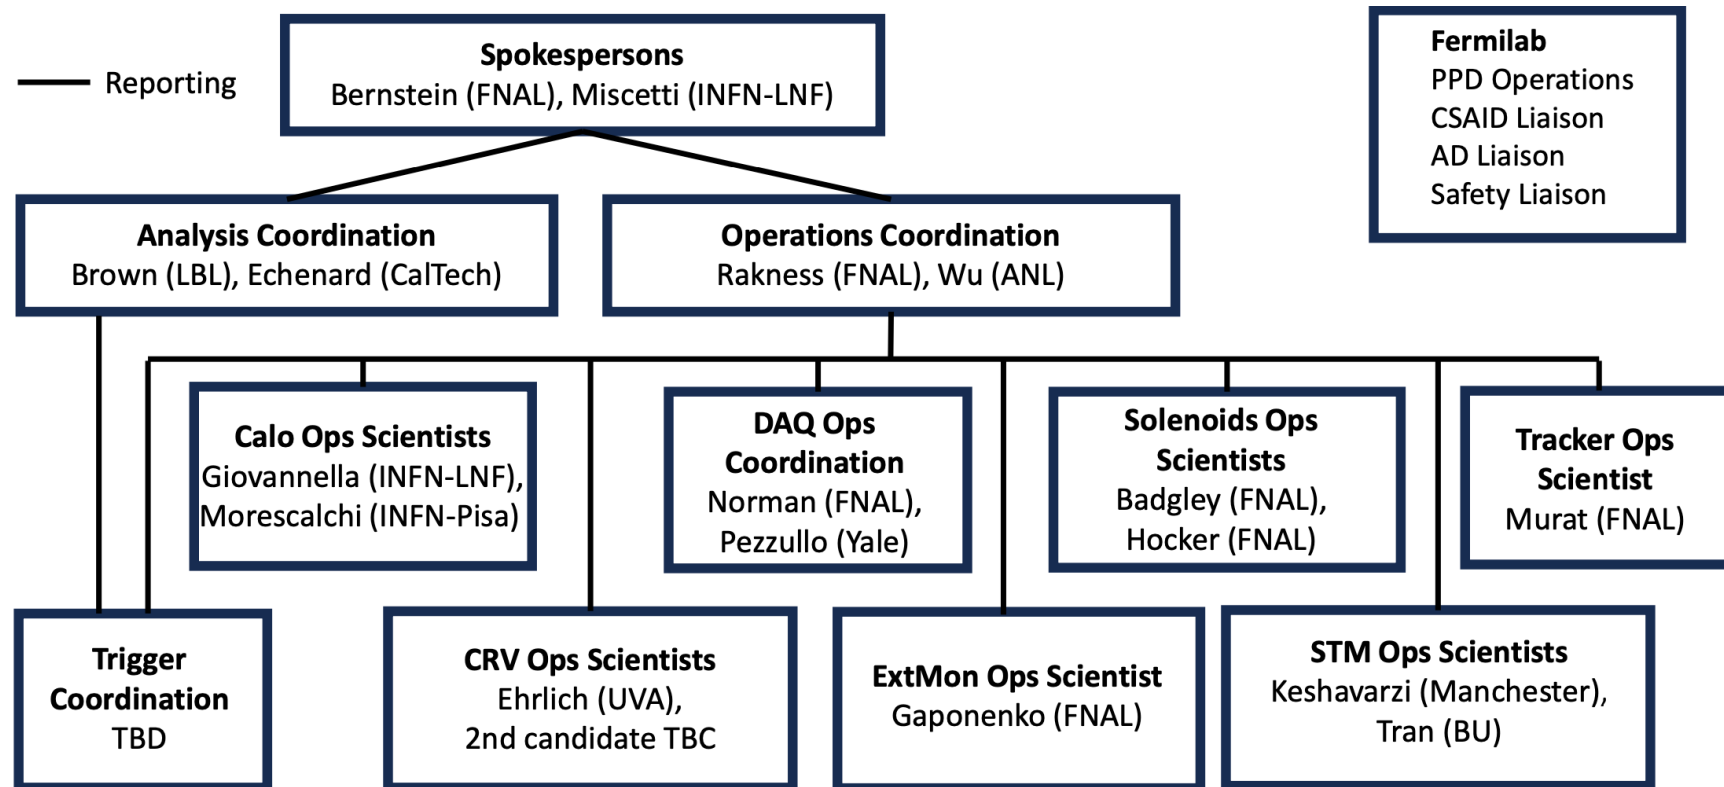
Reporting

Spokespersons
Bernstein (FNAL), Miscetti (INFN-LNF)

Fermilab
PPD Operations
CSAID Liaison
AD Liaison
Safety Liaison

Analysis Coordination
Brown (LBL), Echenard (CalTech)

Operations Coordination
Rakness (FNAL), Wu (ANL)

Calo Ops Scientists
Giovannella (INFN-LNF), Morescalchi (INFN-Pisa)

DAQ Ops Coordination
Norman (FNAL), Pezzullo (Yale)

Solenoids Ops Scientists
Badgley (FNAL), Hocker (FNAL)

Tracker Ops Scientist
Murat (FNAL)

Trigger Coordination
TBD

CRV Ops Scientists
Ehrlich (UVA), 2nd candidate TBC

ExtMon Ops Scientist
Gaponenko (FNAL)

STM Ops Scientists
Keshavarzi (Manchester), Tran (BU)